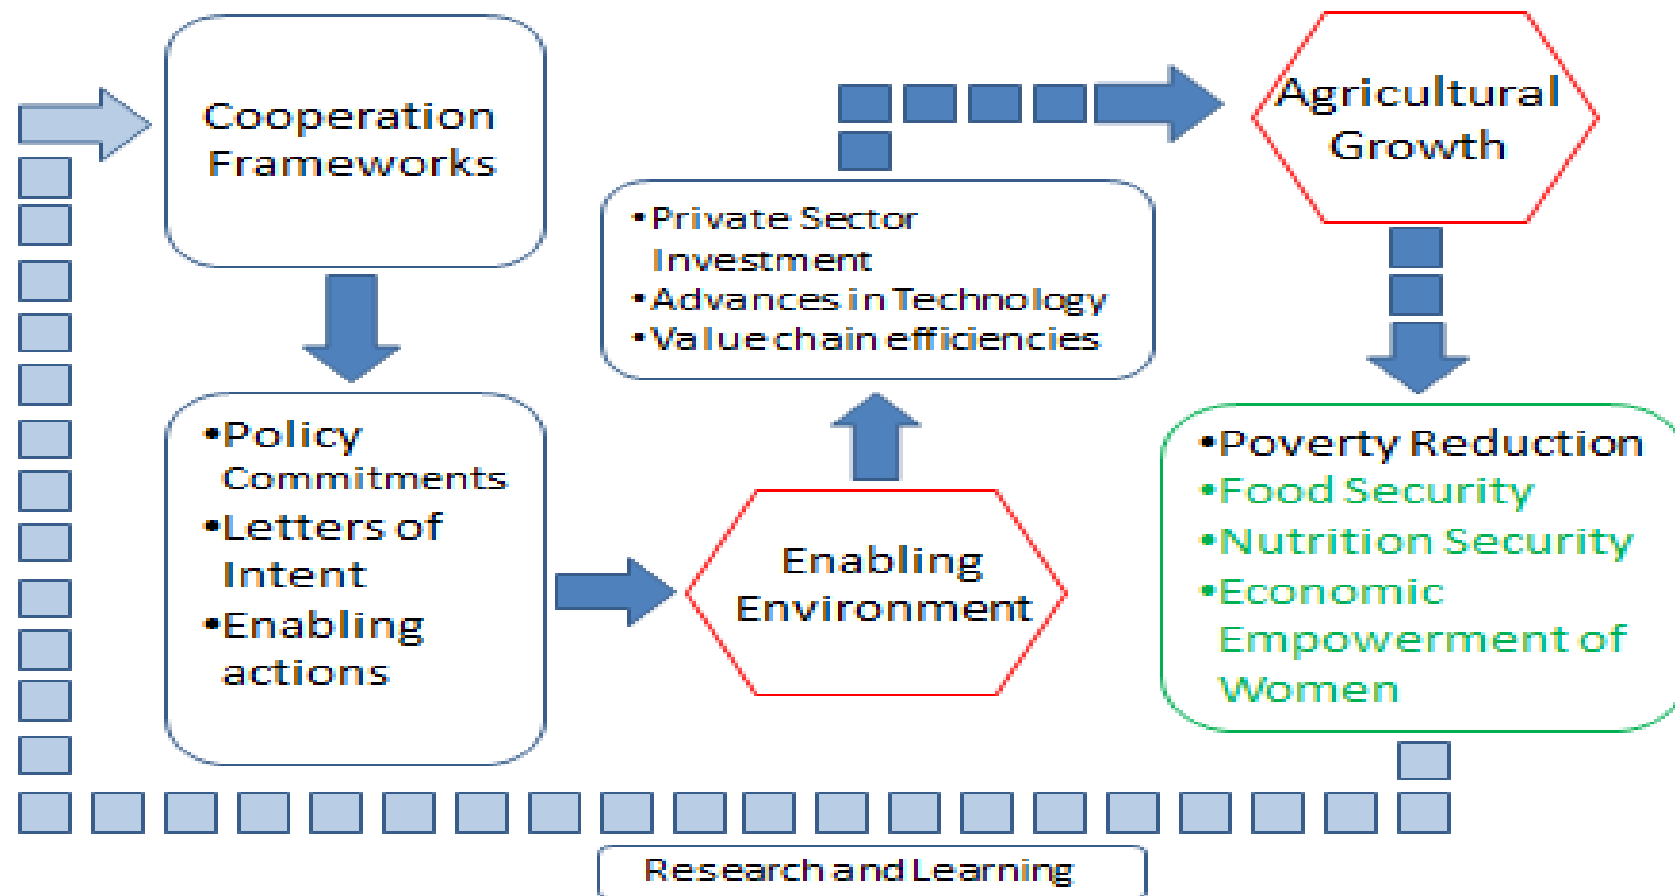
Cooperation Frameworks

•Policy Commitments
•Letters of Intent
•Enabling actions

Enabling Environment

•Private Sector Investment
•Advances in Technology
•Value chain efficiencies

Agricultural Growth

•Poverty Reduction
•Food Security
•Nutrition Security
•Economic Empowerment of Women

Research and Learning